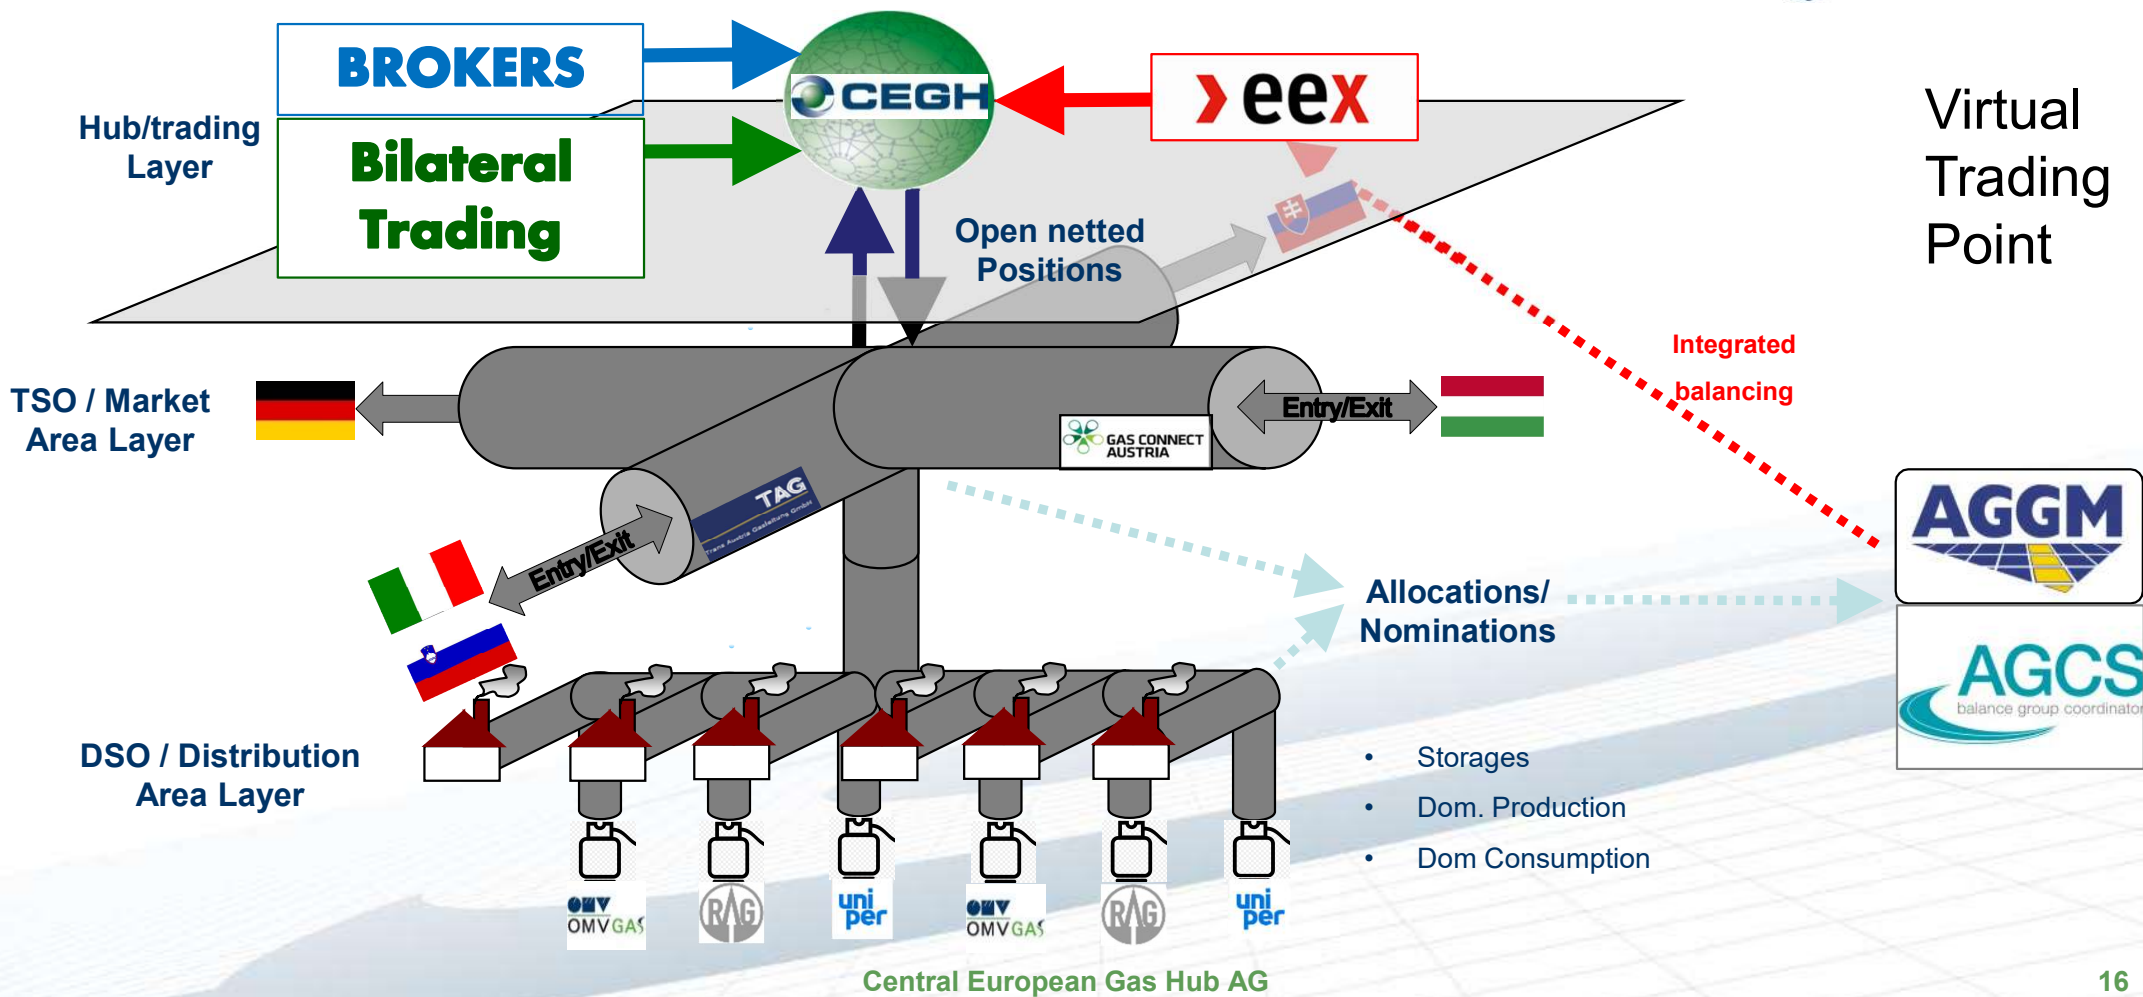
BROKERS

Bilateral Trading

Hub/trading Layer

CEGH

eex

Virtual Trading Point

Open netted Positions

Integrated balancing

TSO / Market Area Layer

GAS CONNECT AUSTRIA

Entry/Exit

TAG

Entry/Exit

AGGM

AGCS balance group coordinator

Allocations/ Nominations

DSO / Distribution Area Layer

• Storages
• Dom. Production
• Dom Consumption

OMV OMV GAS

RAG

uni per

OMV OMV GAS

RAG

uni per

Central European Gas Hub AG

16